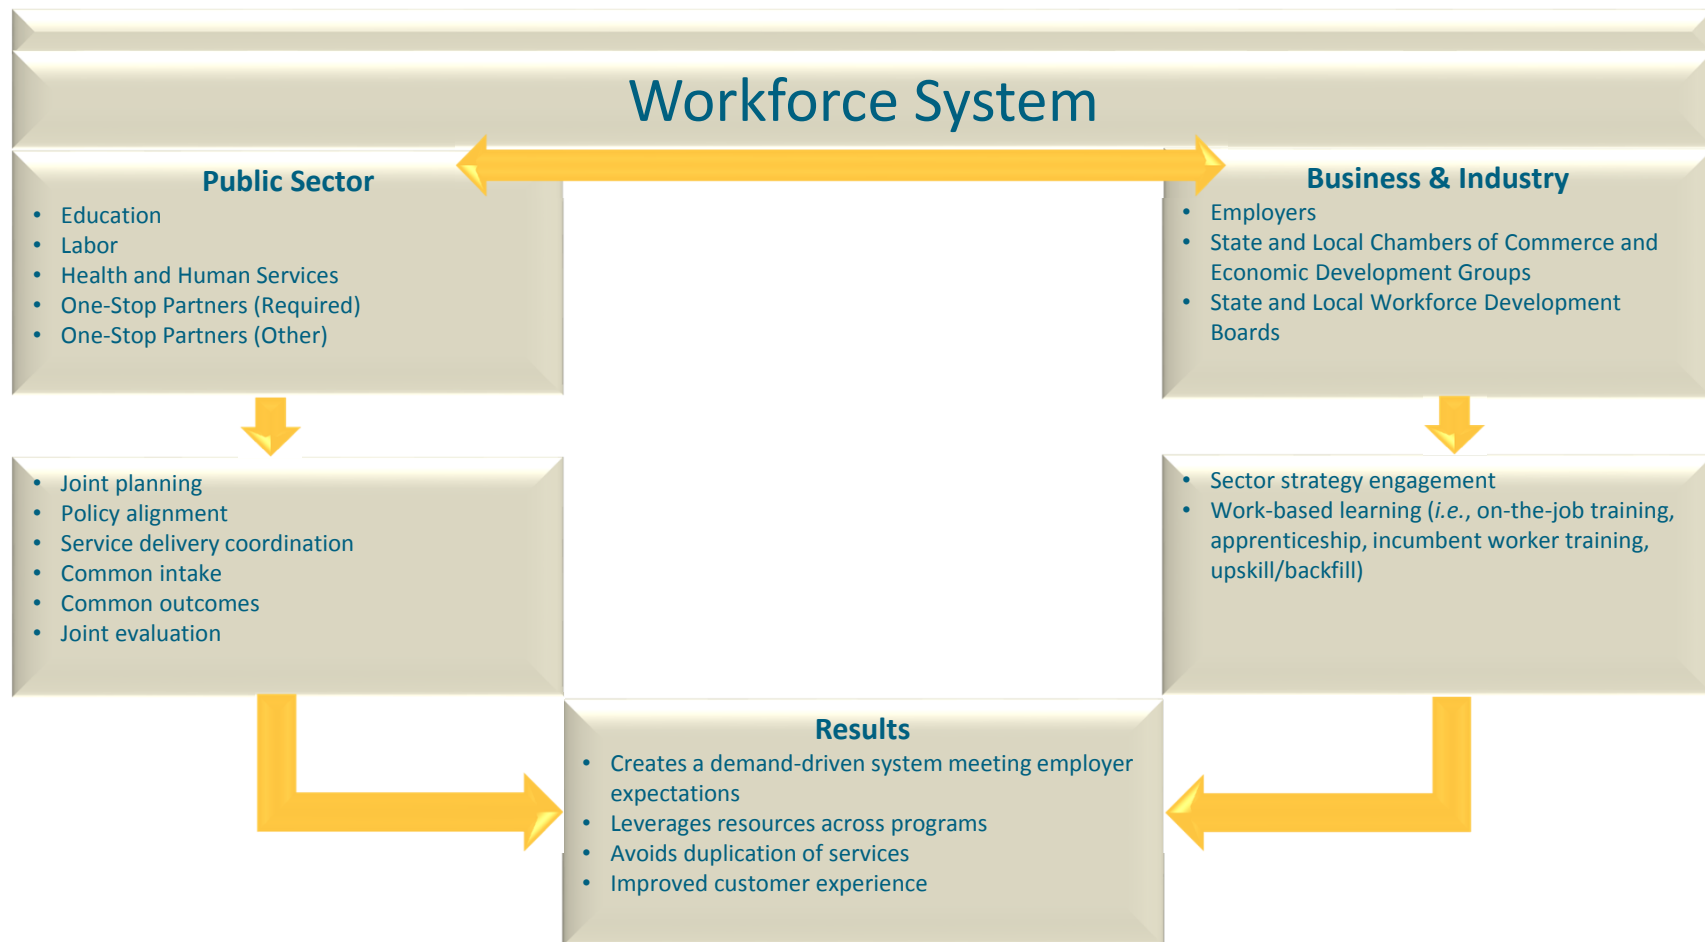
Workforce System

Public Sector
- Education
- Labor
- Health and Human Services
- One-Stop Partners (Required)
- One-Stop Partners (Other)

Business & Industry
- Employers
- State and Local Chambers of Commerce and Economic Development Groups
- State and Local Workforce Development Boards

- Joint planning
- Policy alignment
- Service delivery coordination
- Common intake
- Common outcomes
- Joint evaluation

- Sector strategy engagement
- Work-based learning (*i.e.*, on-the-job training, apprenticeship, incumbent worker training, upskill/backfill)

Results
- Creates a demand-driven system meeting employer expectations
- Leverages resources across programs
- Avoids duplication of services
- Improved customer experience